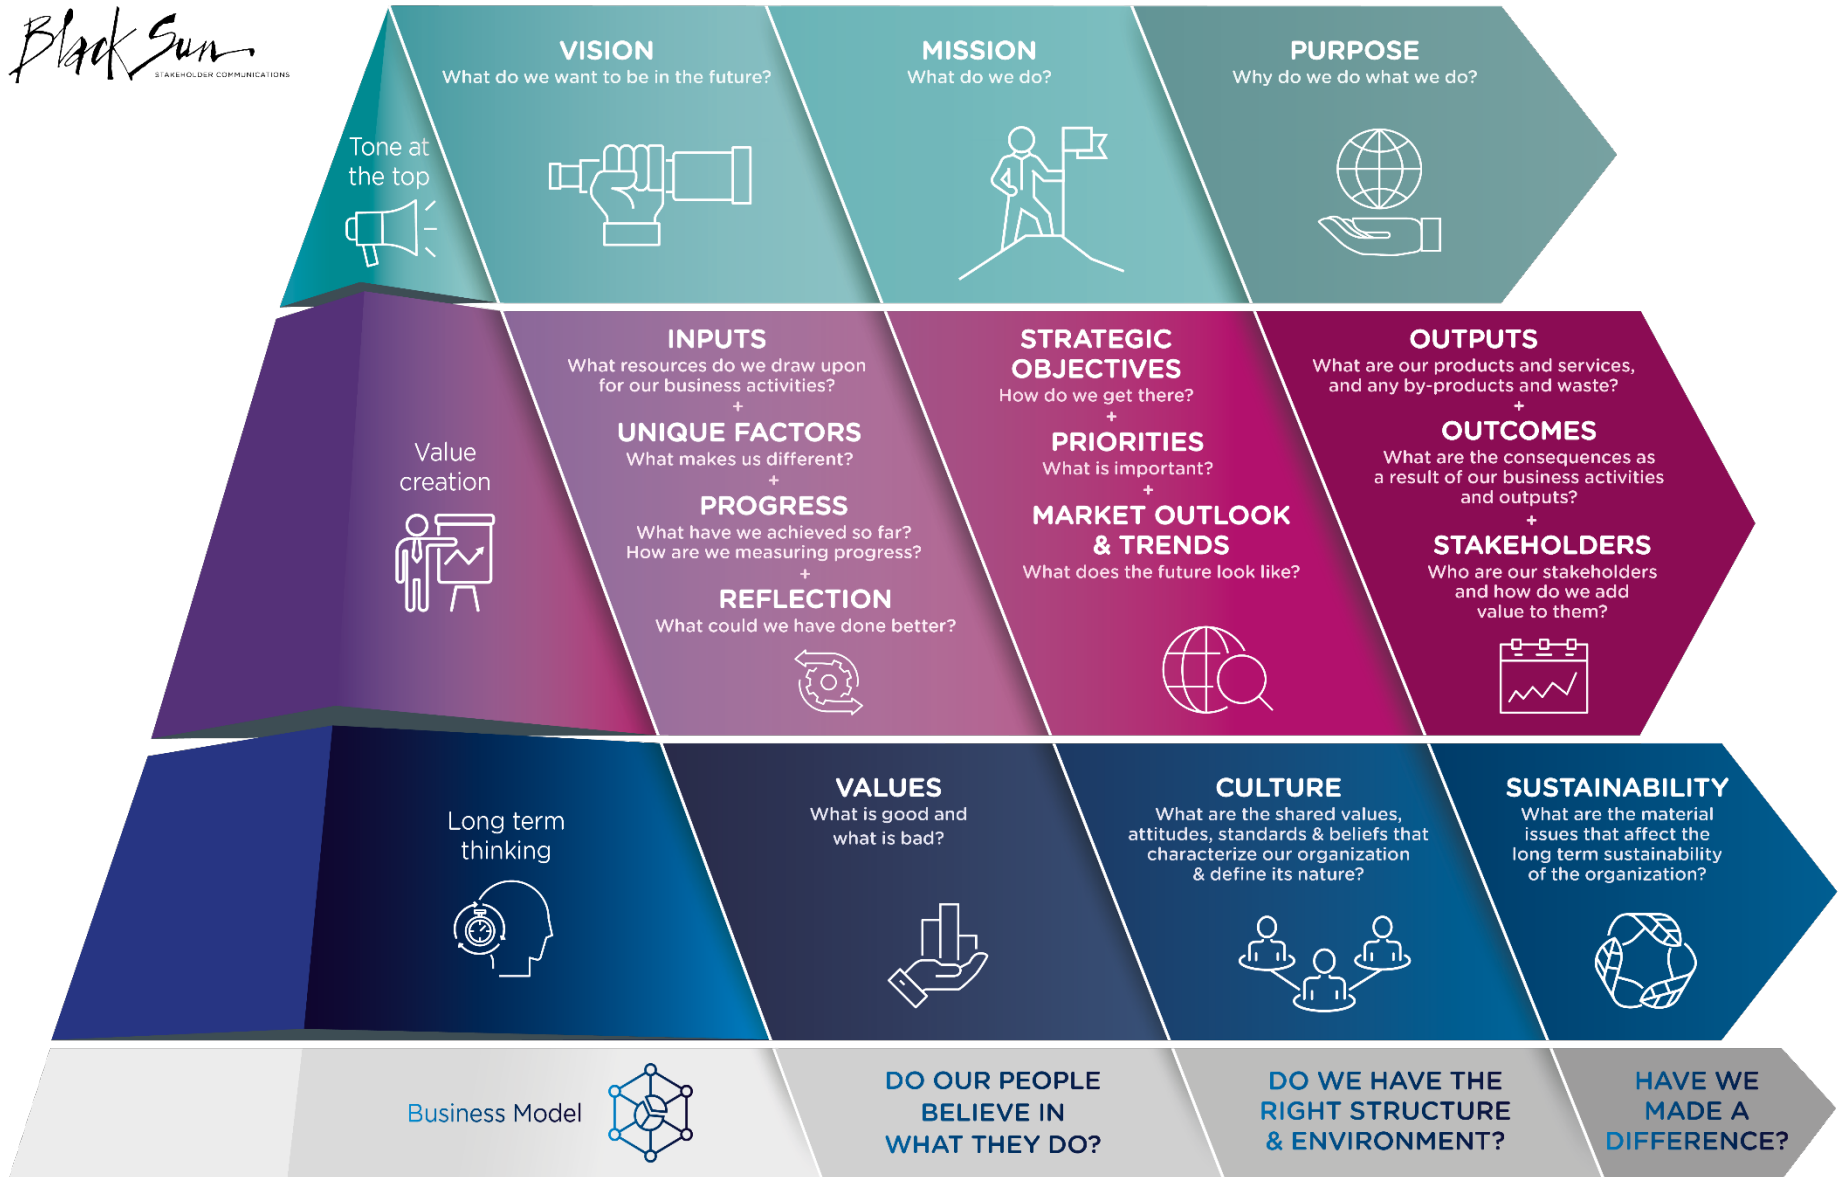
Black Sun
STAKEHOLDER COMMUNICATIONS

Tone at the top

VISION
What do we want to be in the future?

MISSION
What do we do?

PURPOSE
Why do we do what we do?

Value creation

INPUTS
What resources do we draw upon for our business activities?
+
UNIQUE FACTORS
What makes us different?
+
PROGRESS
What have we achieved so far? How are we measuring progress?
+
REFLECTION
What could we have done better?

STRATEGIC OBJECTIVES
How do we get there?
+
PRIORITIES
What is important?
+
MARKET OUTLOOK & TRENDS
What does the future look like?

OUTPUTS
What are our products and services, and any by-products and waste?
+
OUTCOMES
What are the consequences as a result of our business activities and outputs?
+
STAKEHOLDERS
Who are our stakeholders and how do we add value to them?

Long term thinking

VALUES
What is good and what is bad?

CULTURE
What are the shared values, attitudes, standards & beliefs that characterize our organization & define its nature?

SUSTAINABILITY
What are the material issues that affect the long term sustainability of the organization?

Business Model

DO OUR PEOPLE BELIEVE IN WHAT THEY DO?

DO WE HAVE THE RIGHT STRUCTURE & ENVIRONMENT?

HAVE WE MADE A DIFFERENCE?